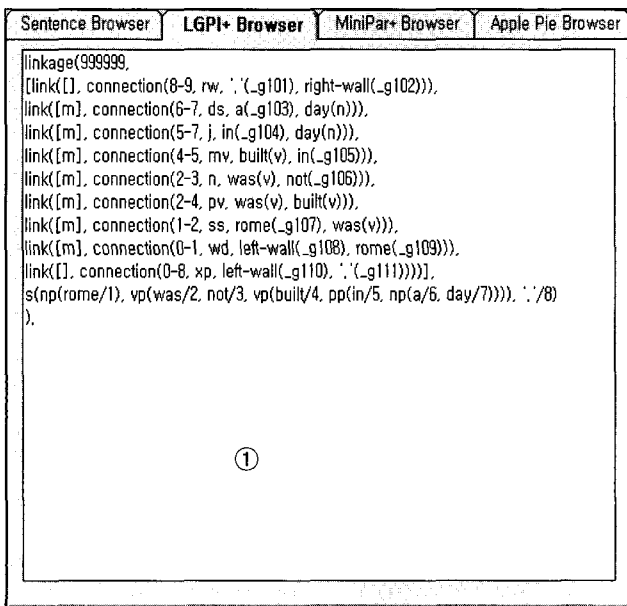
Sentence Browser | LGPI+ Browser | MiniPar+ Browser | Apple Pie Browser

linkage(999999,
[link([], connection(8-9, rw, '.'(_g101), right-wall(_g102))),
link([m], connection(6-7, ds, a(_g103), day(n))),
link([m], connection(5-7, j, in(_g104), day(n))),
link([m], connection(4-5, mv, built(v), in(_g105))),
link([m], connection(2-3, n, was(v), not(_g106))),
link([m], connection(2-4, pv, was(v), built(v))),
link([m], connection(1-2, ss, rome(_g107), was(v))),
link([m], connection(0-1, wd, left-wall(_g108), rome(_g109))),
link([], connection(0-8, xp, left-wall(_g110), '.'(_g111)))],
s(np(rome/1), vp(was/2, not/3, vp(built/4, pp(in/5, np(a/6, day/7))))), '.'/8)
).

①